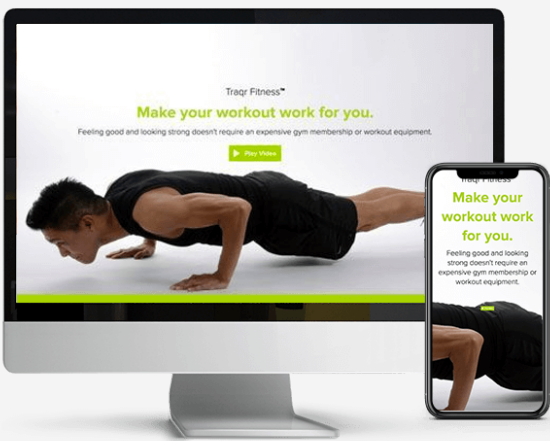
Traqr Fitness™

Make your workout work for you.

Feeling good and looking strong doesn't require an expensive gym membership or workout equipment.

Play Video

Make your workout work for you.

Feeling good and looking strong doesn't require an expensive gym membership or workout equipment.